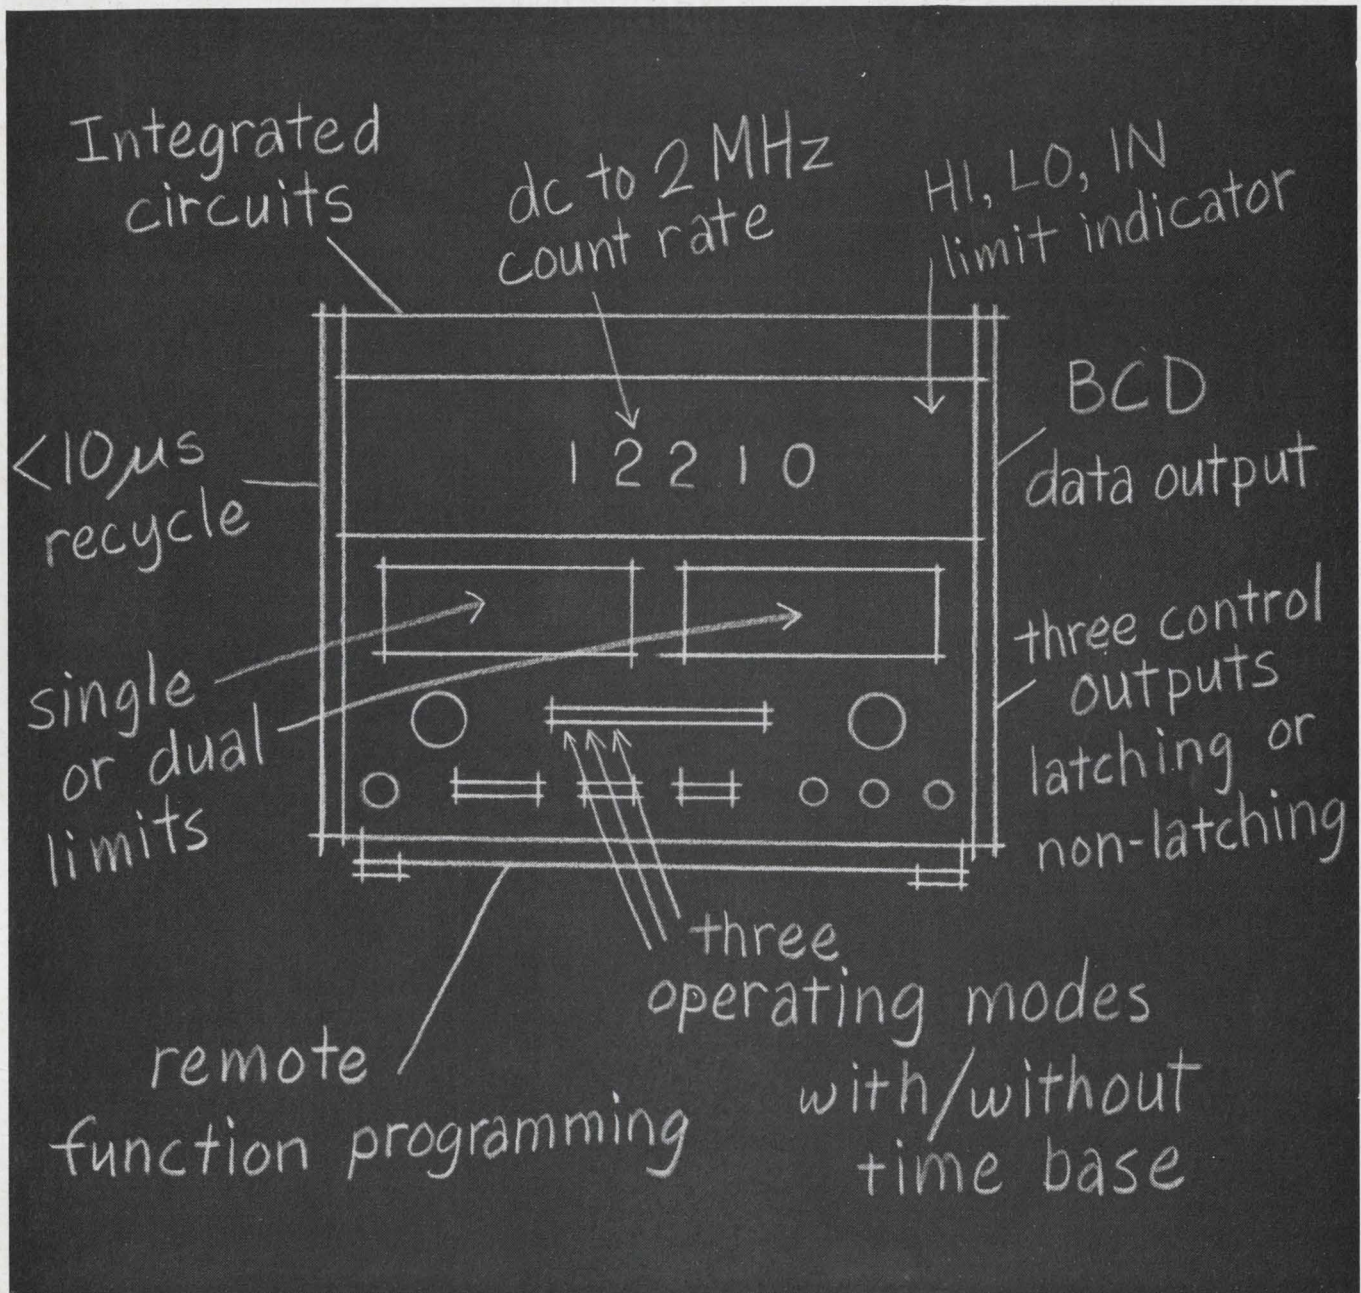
Integrated circuits

dc to 2 MHz count rate

HI, LO, IN limit indicator

BCD data output

$<10\mu s$ recycle

1 2 2 1 0

single or dual limits

three control outputs latching or non-latching

three operating modes with/without time base

remote function programming